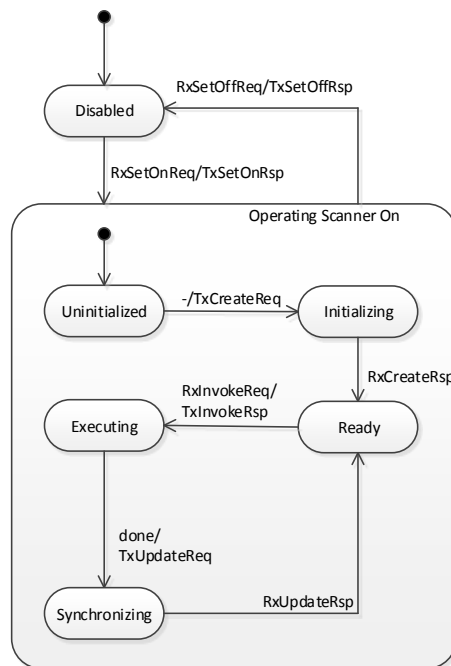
RxSetOffReq/TxSetOffRsp

Disabled

RxSetOnReq/TxSetOnRsp

Operating Scanner On

Uninitialized

-/TxCreateReq

Initializing

RxCreateRsp

RxInvokeReq/
TxInvokeRsp

Executing

Ready

done/
TxUpdateReq

Synchronizing

RxUpdateRsp